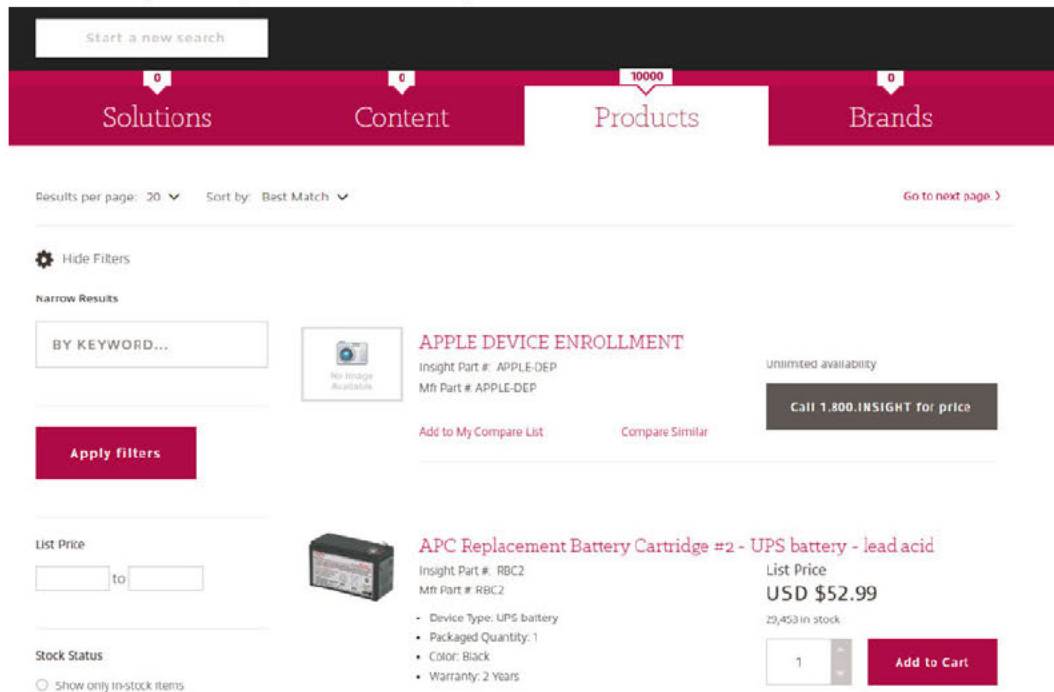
Start a new search

0
Solutions

0
Content

10000
Products

0
Brands

Results per page: 20
Sort by: Best Match

Go to next page ›

Hide Filters

Narrow Results

BY KEYWORD...

Apply filters

List Price

to

Stock Status

Show only in-stock items

No Image Available

APPLE DEVICE ENROLLMENT

Insight Part #: APPLE-DEP

Mfr Part #: APPLE-DEP

Unlimited availability

Call 1.800.INSIGHT for price

Add to My Compare List

Compare Similar

APC Replacement Battery Cartridge #2 - UPS battery - lead acid

Insight Part #: RBC2

Mfr Part #: RBC2

- Device Type: UPS battery
- Packaged Quantity: 1
- Color: Black
- Warranty: 2 Years

List Price

USD $52.99

29,453 in stock

1

Add to Cart